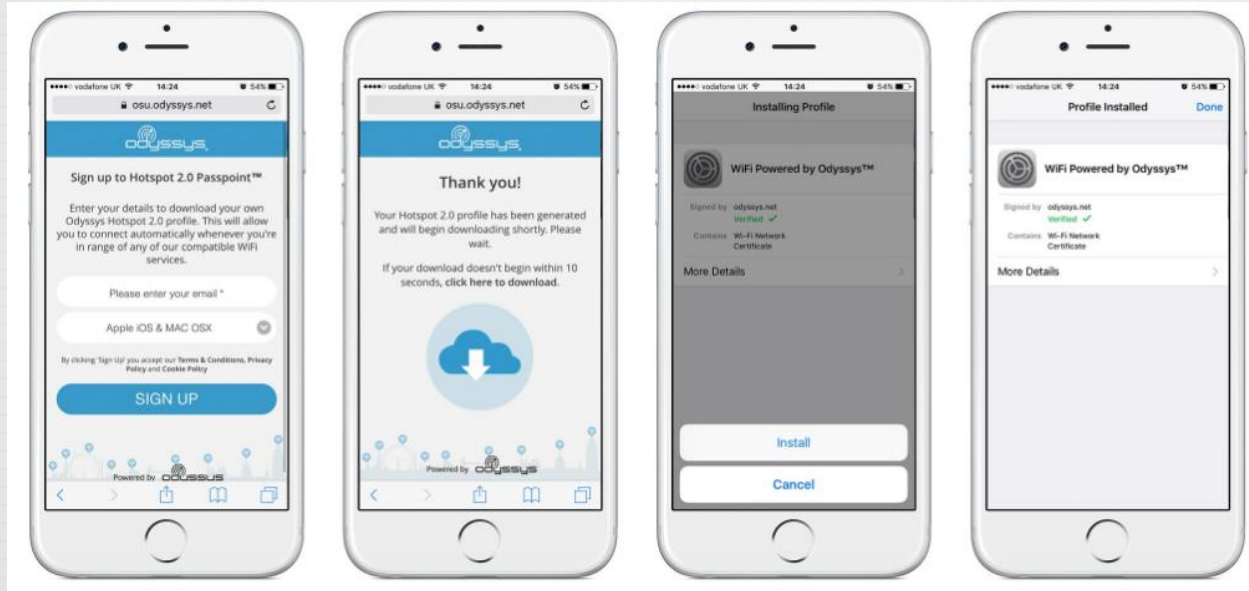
●●●●○ vodafone UK 14:24 54%
osu.odyssys.net
odyssys
Sign up to Hotspot 2.0 Passpoint™
Enter your details to download your own Odyssys Hotspot 2.0 profile. This will allow you to connect automatically whenever you're in range of any of our compatible WiFi services.
Please enter your email *
Apple iOS & MAC OSX
By clicking 'Sign Up' you accept our Terms & Conditions, Privacy Policy and Cookie Policy
SIGN UP
Powered by odyssys

●●●●○ vodafone UK 14:24 54%
osu.odyssys.net
odyssys
Thank you!
Your Hotspot 2.0 profile has been generated and will begin downloading shortly. Please wait.
If your download doesn't begin within 10 seconds, click here to download.
Powered by odyssys

●●●●○ vodafone UK 14:24 54%
Installing Profile
WiFi Powered by Odyssys™
Signed by odyssys.net
Verified ✓
Contains Wi-Fi Network Certificate
More Details
Install
Cancel

●●●●○ vodafone UK 14:24 54%
Profile Installed
Done
WiFi Powered by Odyssys™
Signed by odyssys.net
Verified ✓
Contains Wi-Fi Network Certificate
More Details